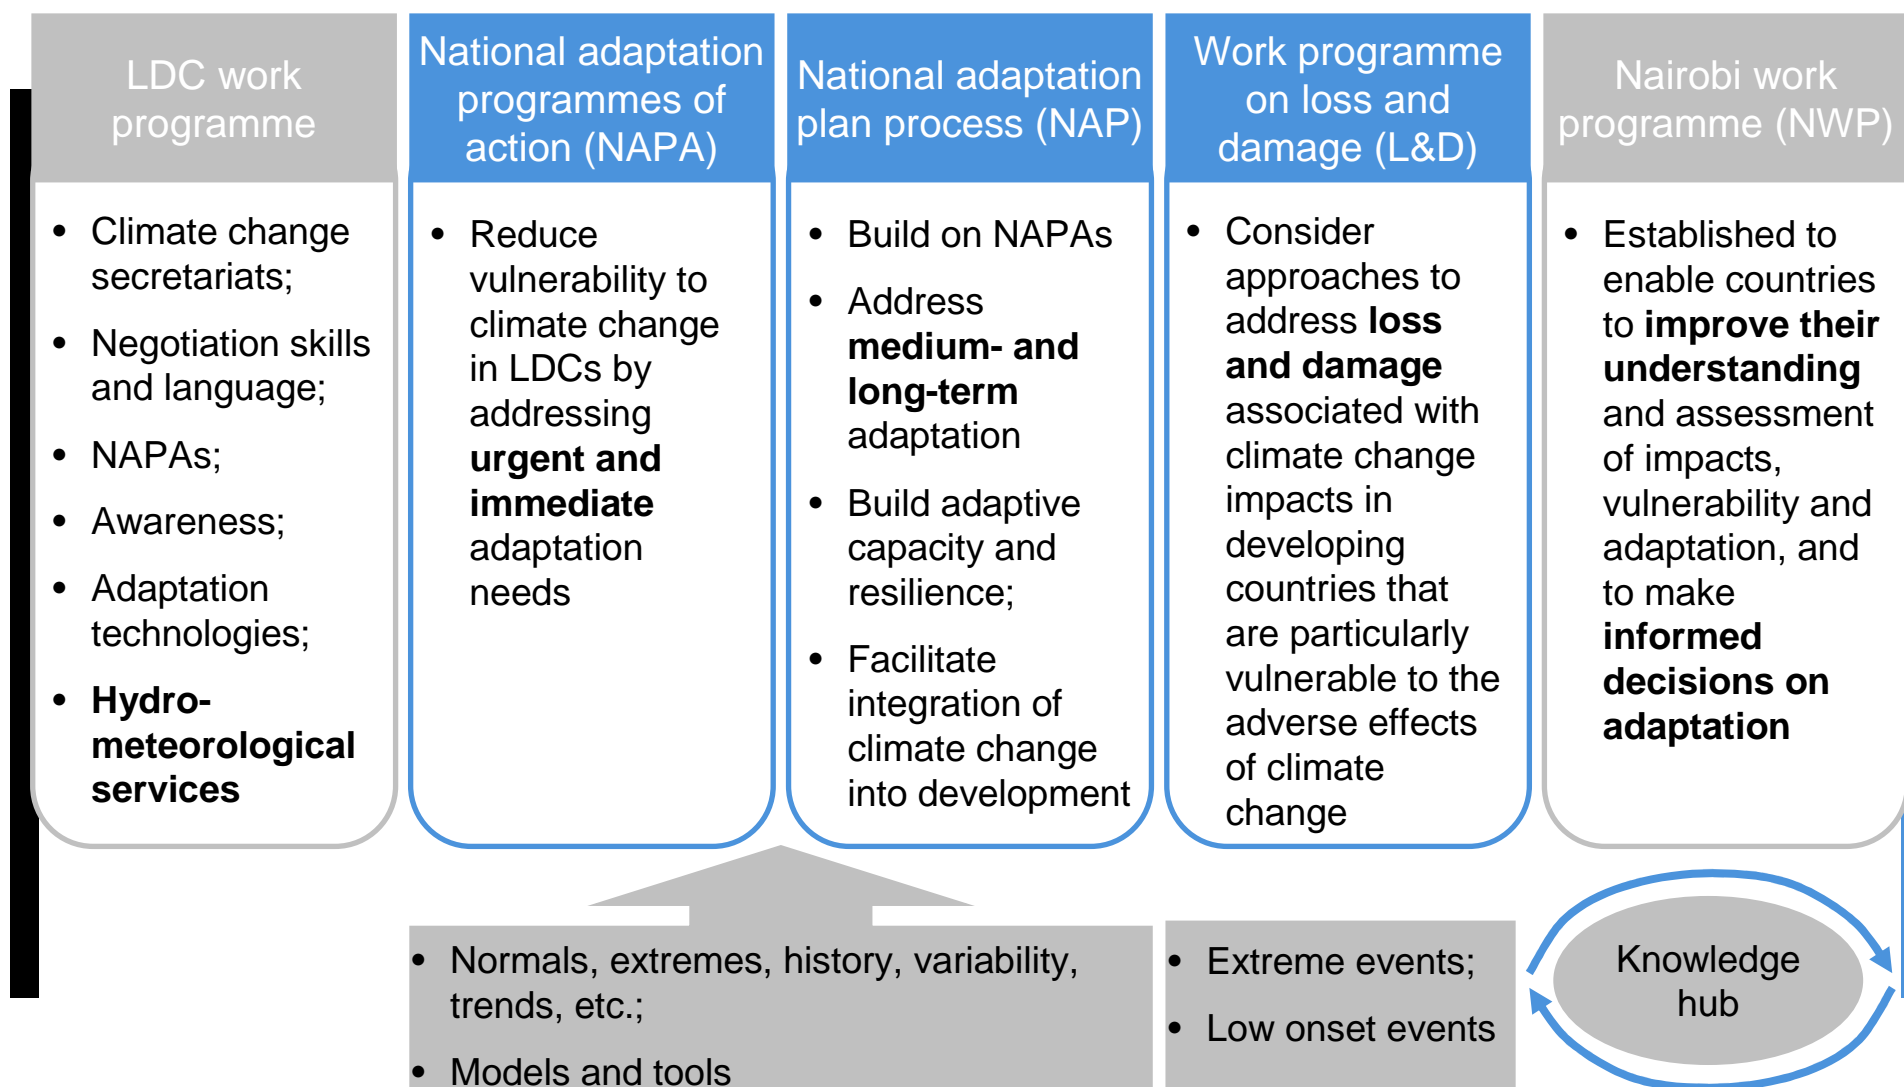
LDC work programme

- Climate change secretariats;
- Negotiation skills and language;
- NAPAs;
- Awareness;
- Adaptation technologies;
- **Hydro-meteorological services**

National adaptation programmes of action (NAPA)

- Reduce vulnerability to climate change in LDCs by addressing **urgent and immediate** adaptation needs

National adaptation plan process (NAP)

- Build on NAPAs
- Address **medium- and long-term** adaptation
- Build adaptive capacity and resilience;
- Facilitate integration of climate change into development

Work programme on loss and damage (L&D)

- Consider approaches to address **loss and damage** associated with climate change impacts in developing countries that are particularly vulnerable to the adverse effects of climate change

Nairobi work programme (NWP)

- Established to enable countries to **improve their understanding** and assessment of impacts, vulnerability and adaptation, and to make **informed decisions on adaptation**

- Normals, extremes, history, variability, trends, etc.;
- Models and tools

- Extreme events;
- Low onset events

Knowledge hub